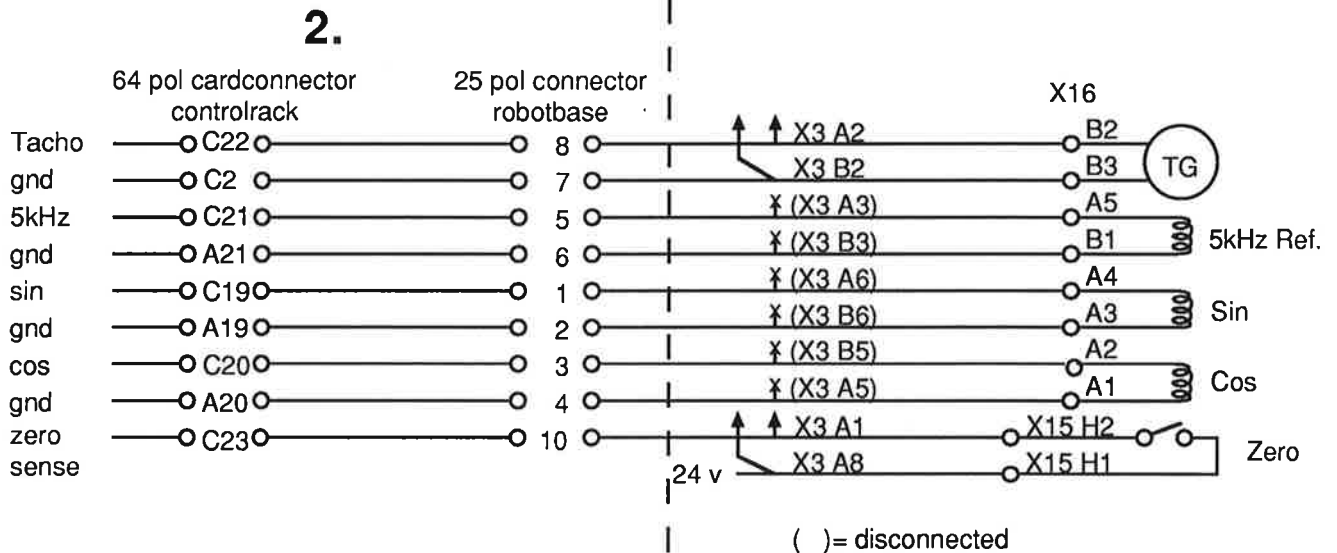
2.

64 pol cardconnector controlrack

25 pol connector robotbase

X16

Tacho C22 8 X3 A2 B2 TG

gnd C2 7 X3 B2 B3

5kHz C21 5 (X3 A3) A5

gnd A21 6 (X3 B3) B1 5kHz Ref.

sin C19 1 (X3 A6) A4

gnd A19 2 (X3 B6) A3 Sin

cos C20 3 (X3 B5) A2

gnd A20 4 (X3 A5) A1 Cos

zero sense C23 10 X3 A1 X15 H2

24 v X3 A8 X15 H1 Zero

( )= disconnected